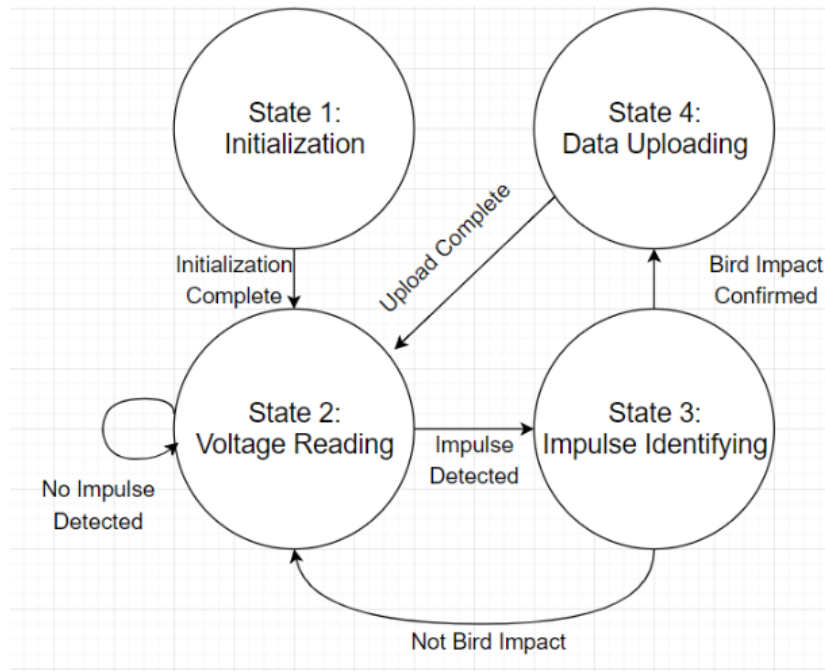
State 1:
Initialization

State 4:
Data Uploading

Upload Complete

Initialization
Complete

Bird Impact
Confirmed

State 2:
Voltage Reading

State 3:
Impulse Identifying

Impulse
Detected

No Impulse
Detected

Not Bird Impact